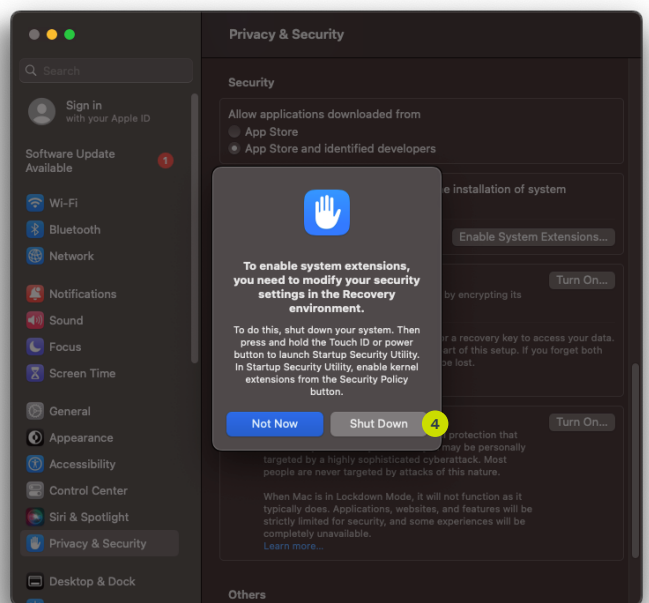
Search

Sign in
with your Apple ID

Software Update Available 1

Wi-Fi
Bluetooth
Network
Notifications
Sound
Focus
Screen Time
General
Appearance
Accessibility
Control Center
Siri & Spotlight
Privacy & Security
Desktop & Dock

Privacy & Security

Security

Allow applications downloaded from
App Store
App Store and identified developers

e installation of system

Enable System Extensions...

Turn On...

by encrypting its

r a recovery key to access your data. art of this setup. If you forget both e lost.

Turn On...

protection that may be personally targeted by a highly sophisticated cyberattack. Most people are never targeted by attacks of this nature.

When Mac is in Lockdown Mode, it will not function as it typically does. Applications, websites, and features will be strictly limited for security, and some experiences will be completely unavailable.
Learn more...

Others

To enable system extensions, you need to modify your security settings in the Recovery environment.

To do this, shut down your system. Then press and hold the Touch ID or power button to launch Startup Security Utility. In Startup Security Utility, enable kernel extensions from the Security Policy button.

Not Now
Shut Down
4